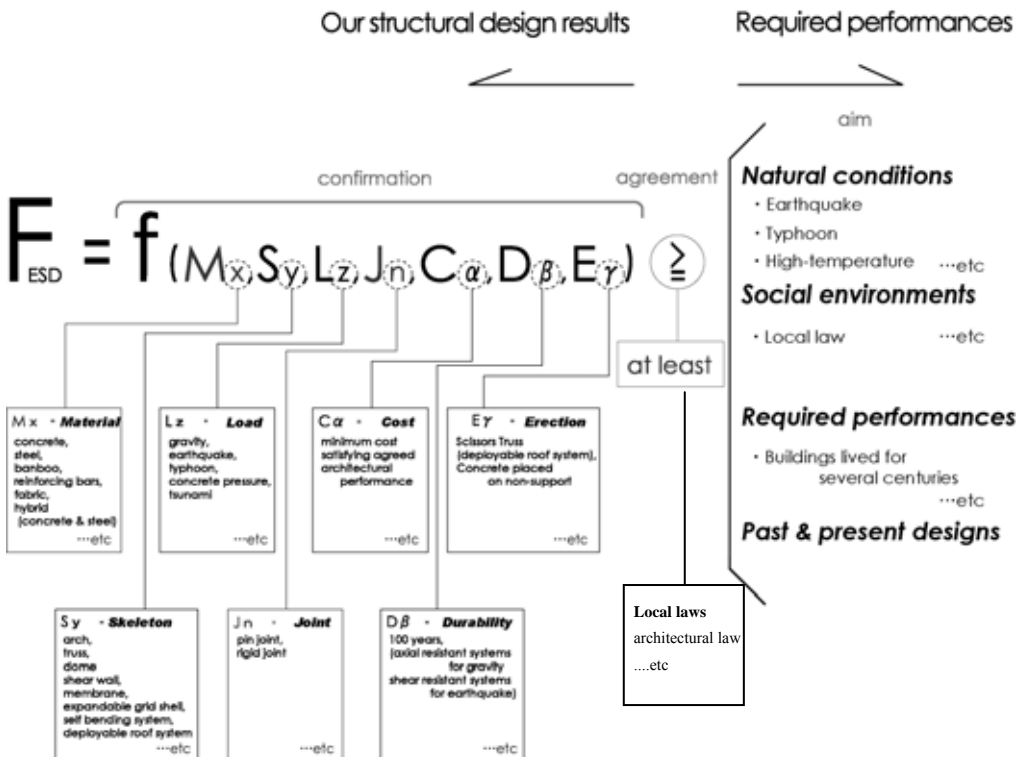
Our structural design results

Required performances

aim

confirmation

agreement

$F_{ESD} = f(M_x, S_y, L_z, J_n, C_\alpha, D_\beta, E_\gamma) \geqq$

Natural conditions
・Earthquake
・Typhoon
・High-temperature …etc

Social environments
・Local law …etc

Required performances
・Buildings lived for several centuries …etc

Past & present designs

at least

Mx - Material
concrete,
steel,
banboo,
reinforcing bars,
fabric,
hybrid
(concrete & steel)
…etc

Lz - Load
gravity,
earthquake,
typhoon,
concrete pressure,
tsunami
…etc

Cα - Cost
minimum cost
satisfying agreed
architectural
performance
…etc

Eγ - Erection
Scissors Truss
(deployable roof system),
Concrete placed
on non-support
…etc

Local laws
architectural law
....etc

Sy - Skeleton
arch,
truss,
dome
shear wall,
membrane,
expandable grid shell,
self bending system,
deployable roof system
…etc

Jn - Joint
pin joint,
rigid joint
…etc

Dβ - Durability
100 years,
(axial resistant systems
for gravity
shear resistant systems
for earthquake)
…etc